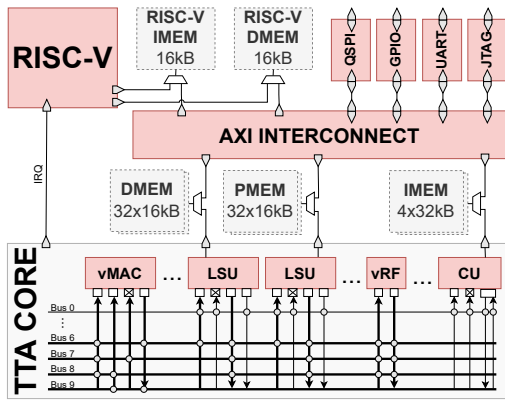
RISC-V

RISC-V IMEM 16kB

RISC-V DMEM 16kB

QSPI

GPIO

UART

JTAG

AXI INTERCONNECT

IRQ

DMEM 32x16kB

PMEM 32x16kB

IMEM 4x32kB

TTA CORE

vMAC

...

LSU

LSU

...

vRF

...

CU

Bus 0

Bus 6

Bus 7

Bus 8

Bus 9